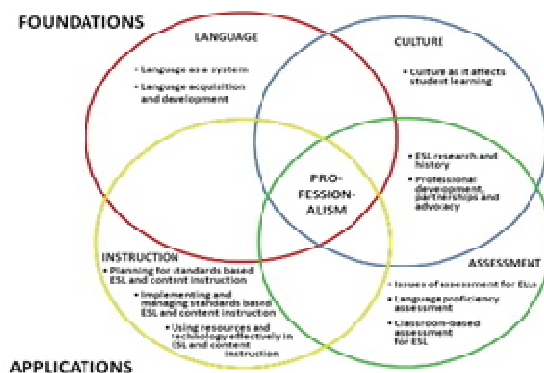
FOUNDATIONS

LANGUAGE

• Language as a system

• Language acquisition and development

CULTURE

• Culture as it affects student learning

• ESL research and history

• Professional development, partnerships and advocacy

PRO-FESSION-ALISM

INSTRUCTION

• Planning for standards based ESL and content instruction

• Implementing and managing standards based ESL and content instruction

• Using resources and technology effectively in ESL and content instruction

ASSESSMENT

• Issues of assessment for ELLs

• Language proficiency assessment

• Classroom-based assessment for ESL

APPLICATIONS